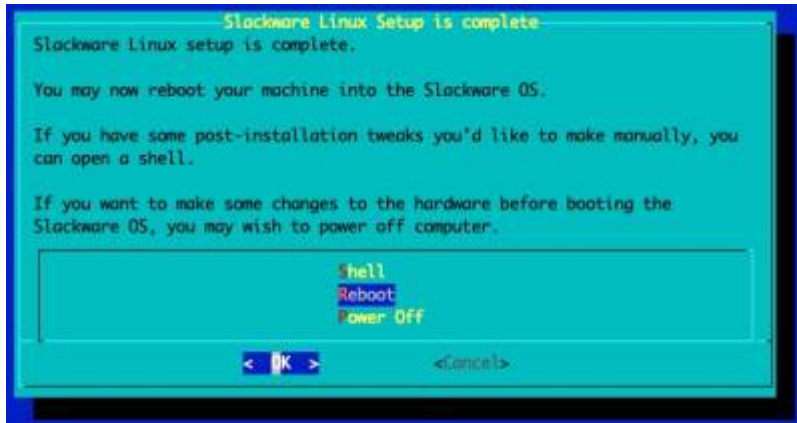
Slackware Linux Setup is complete

Slackware Linux setup is complete.

You may now reboot your machine into the Slackware OS.

If you have some post-installation tweaks you'd like to make manually, you can open a shell.

If you want to make some changes to the hardware before booting the Slackware OS, you may wish to power off computer.

Shell
Reboot
Power Off

< OK >

<Cancel>